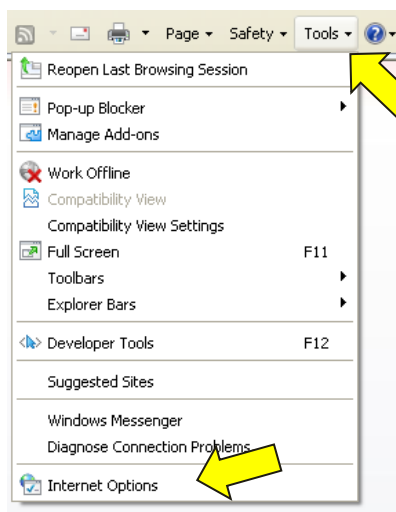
Page ▾ Safety ▾ Tools ▾

Reopen Last Browsing Session

Pop-up Blocker
Manage Add-ons

Work Offline
Compatibility View
Compatibility View Settings
Full Screen F11
Toolbars
Explorer Bars

Developer Tools F12

Suggested Sites

Windows Messenger
Diagnose Connection Problems

Internet Options